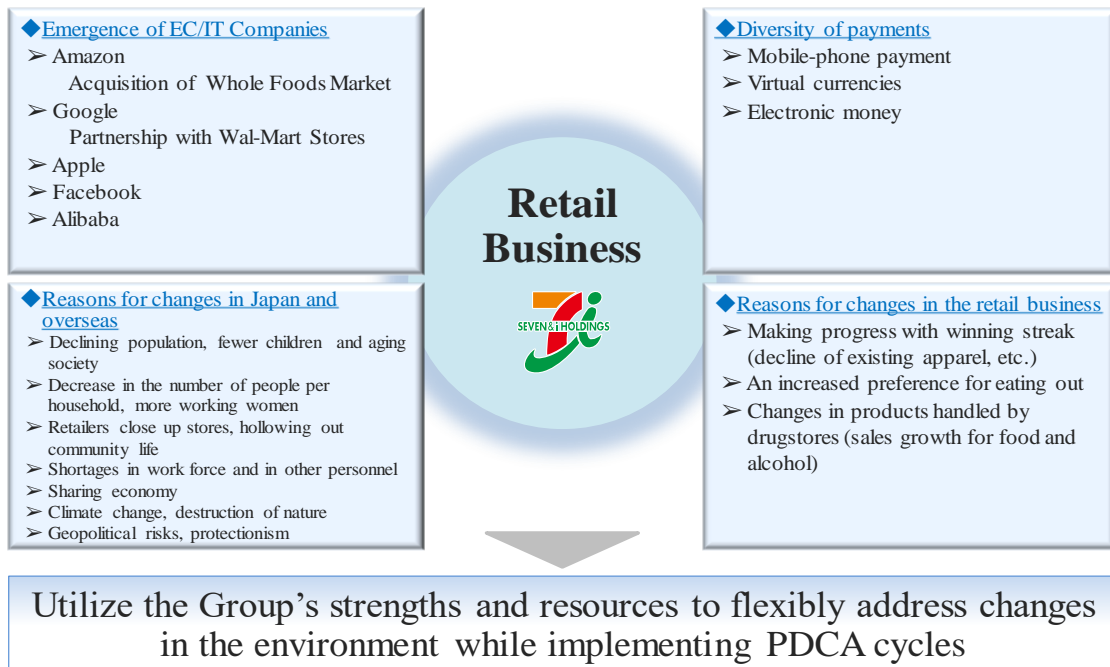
◆Emergence of EC/IT Companies
➢ Amazon
Acquisition of Whole Foods Market
➢ Google
Partnership with Wal-Mart Stores
➢ Apple
➢ Facebook
➢ Alibaba

◆Diversity of payments
➢ Mobile-phone payment
➢ Virtual currencies
➢ Electronic money

Retail Business

SEVEN&i HOLDINGS

◆Reasons for changes in Japan and overseas
➢ Declining population, fewer children and aging society
➢ Decrease in the number of people per household, more working women
➢ Retailers close up stores, hollowing out community life
➢ Shortages in work force and in other personnel
➢ Sharing economy
➢ Climate change, destruction of nature
➢ Geopolitical risks, protectionism

◆Reasons for changes in the retail business
➢ Making progress with winning streak (decline of existing apparel, etc.)
➢ An increased preference for eating out
➢ Changes in products handled by drugstores (sales growth for food and alcohol)

Utilize the Group’s strengths and resources to flexibly address changes in the environment while implementing PDCA cycles